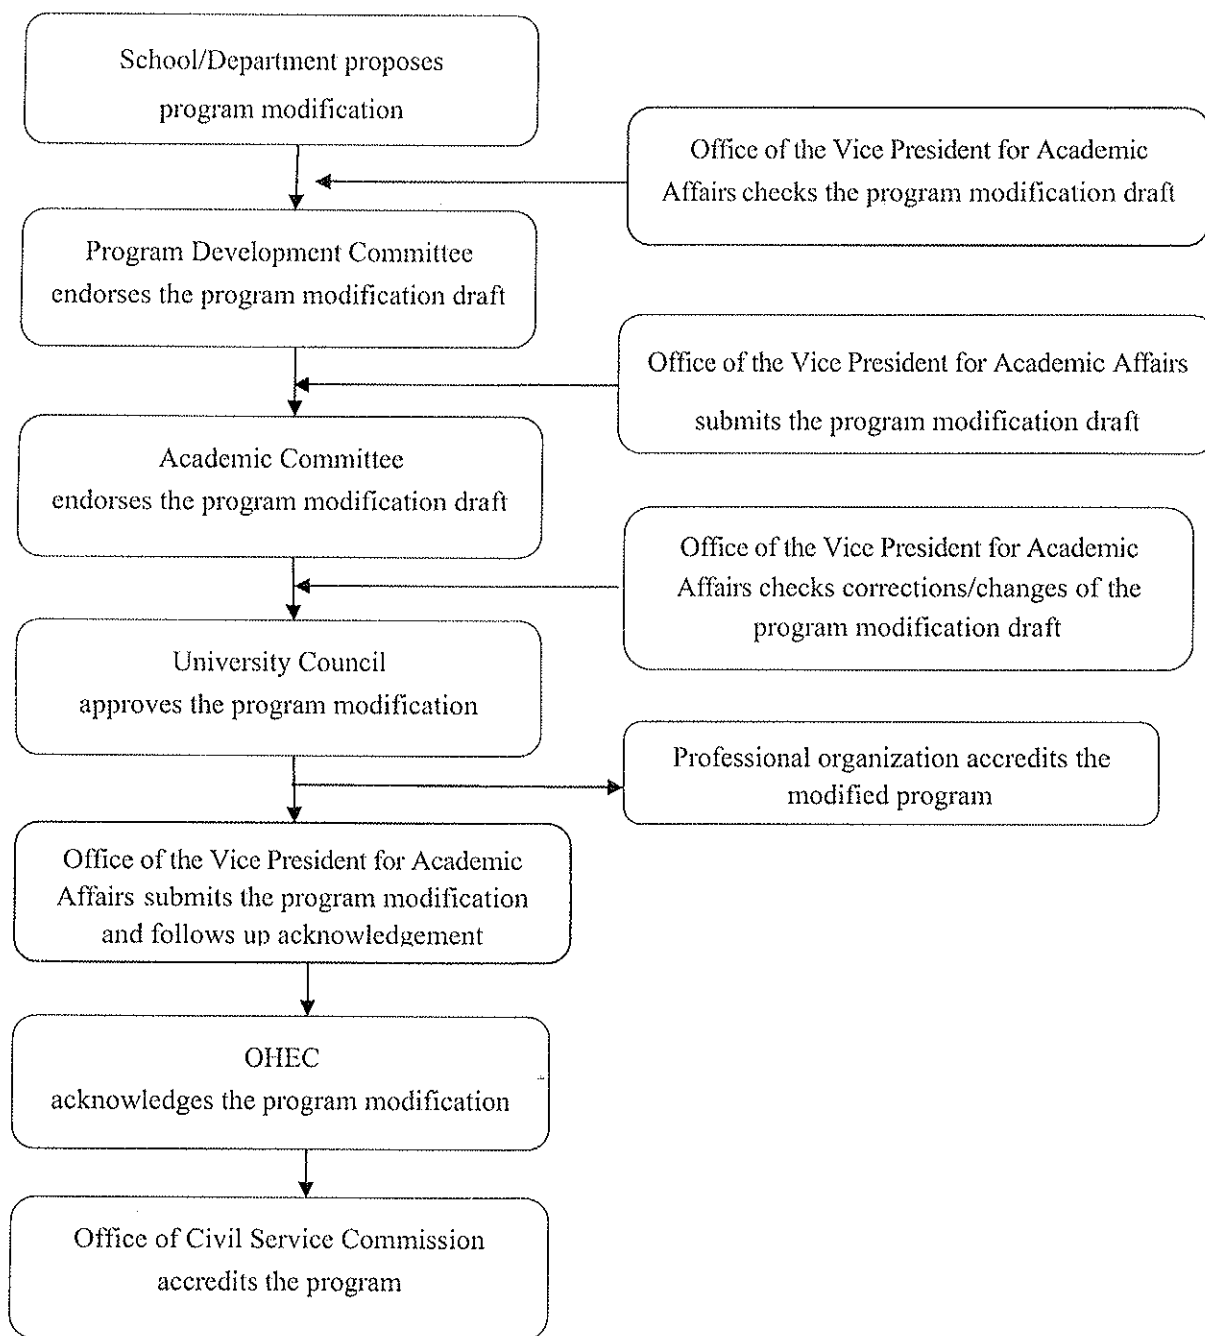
School/Department proposes program modification

Office of the Vice President for Academic Affairs checks the program modification draft

Program Development Committee endorses the program modification draft

Office of the Vice President for Academic Affairs submits the program modification draft

Academic Committee endorses the program modification draft

Office of the Vice President for Academic Affairs checks corrections/changes of the program modification draft

University Council approves the program modification

Professional organization accredits the modified program

Office of the Vice President for Academic Affairs submits the program modification and follows up acknowledgement

OHEC acknowledges the program modification

Office of Civil Service Commission accredits the program